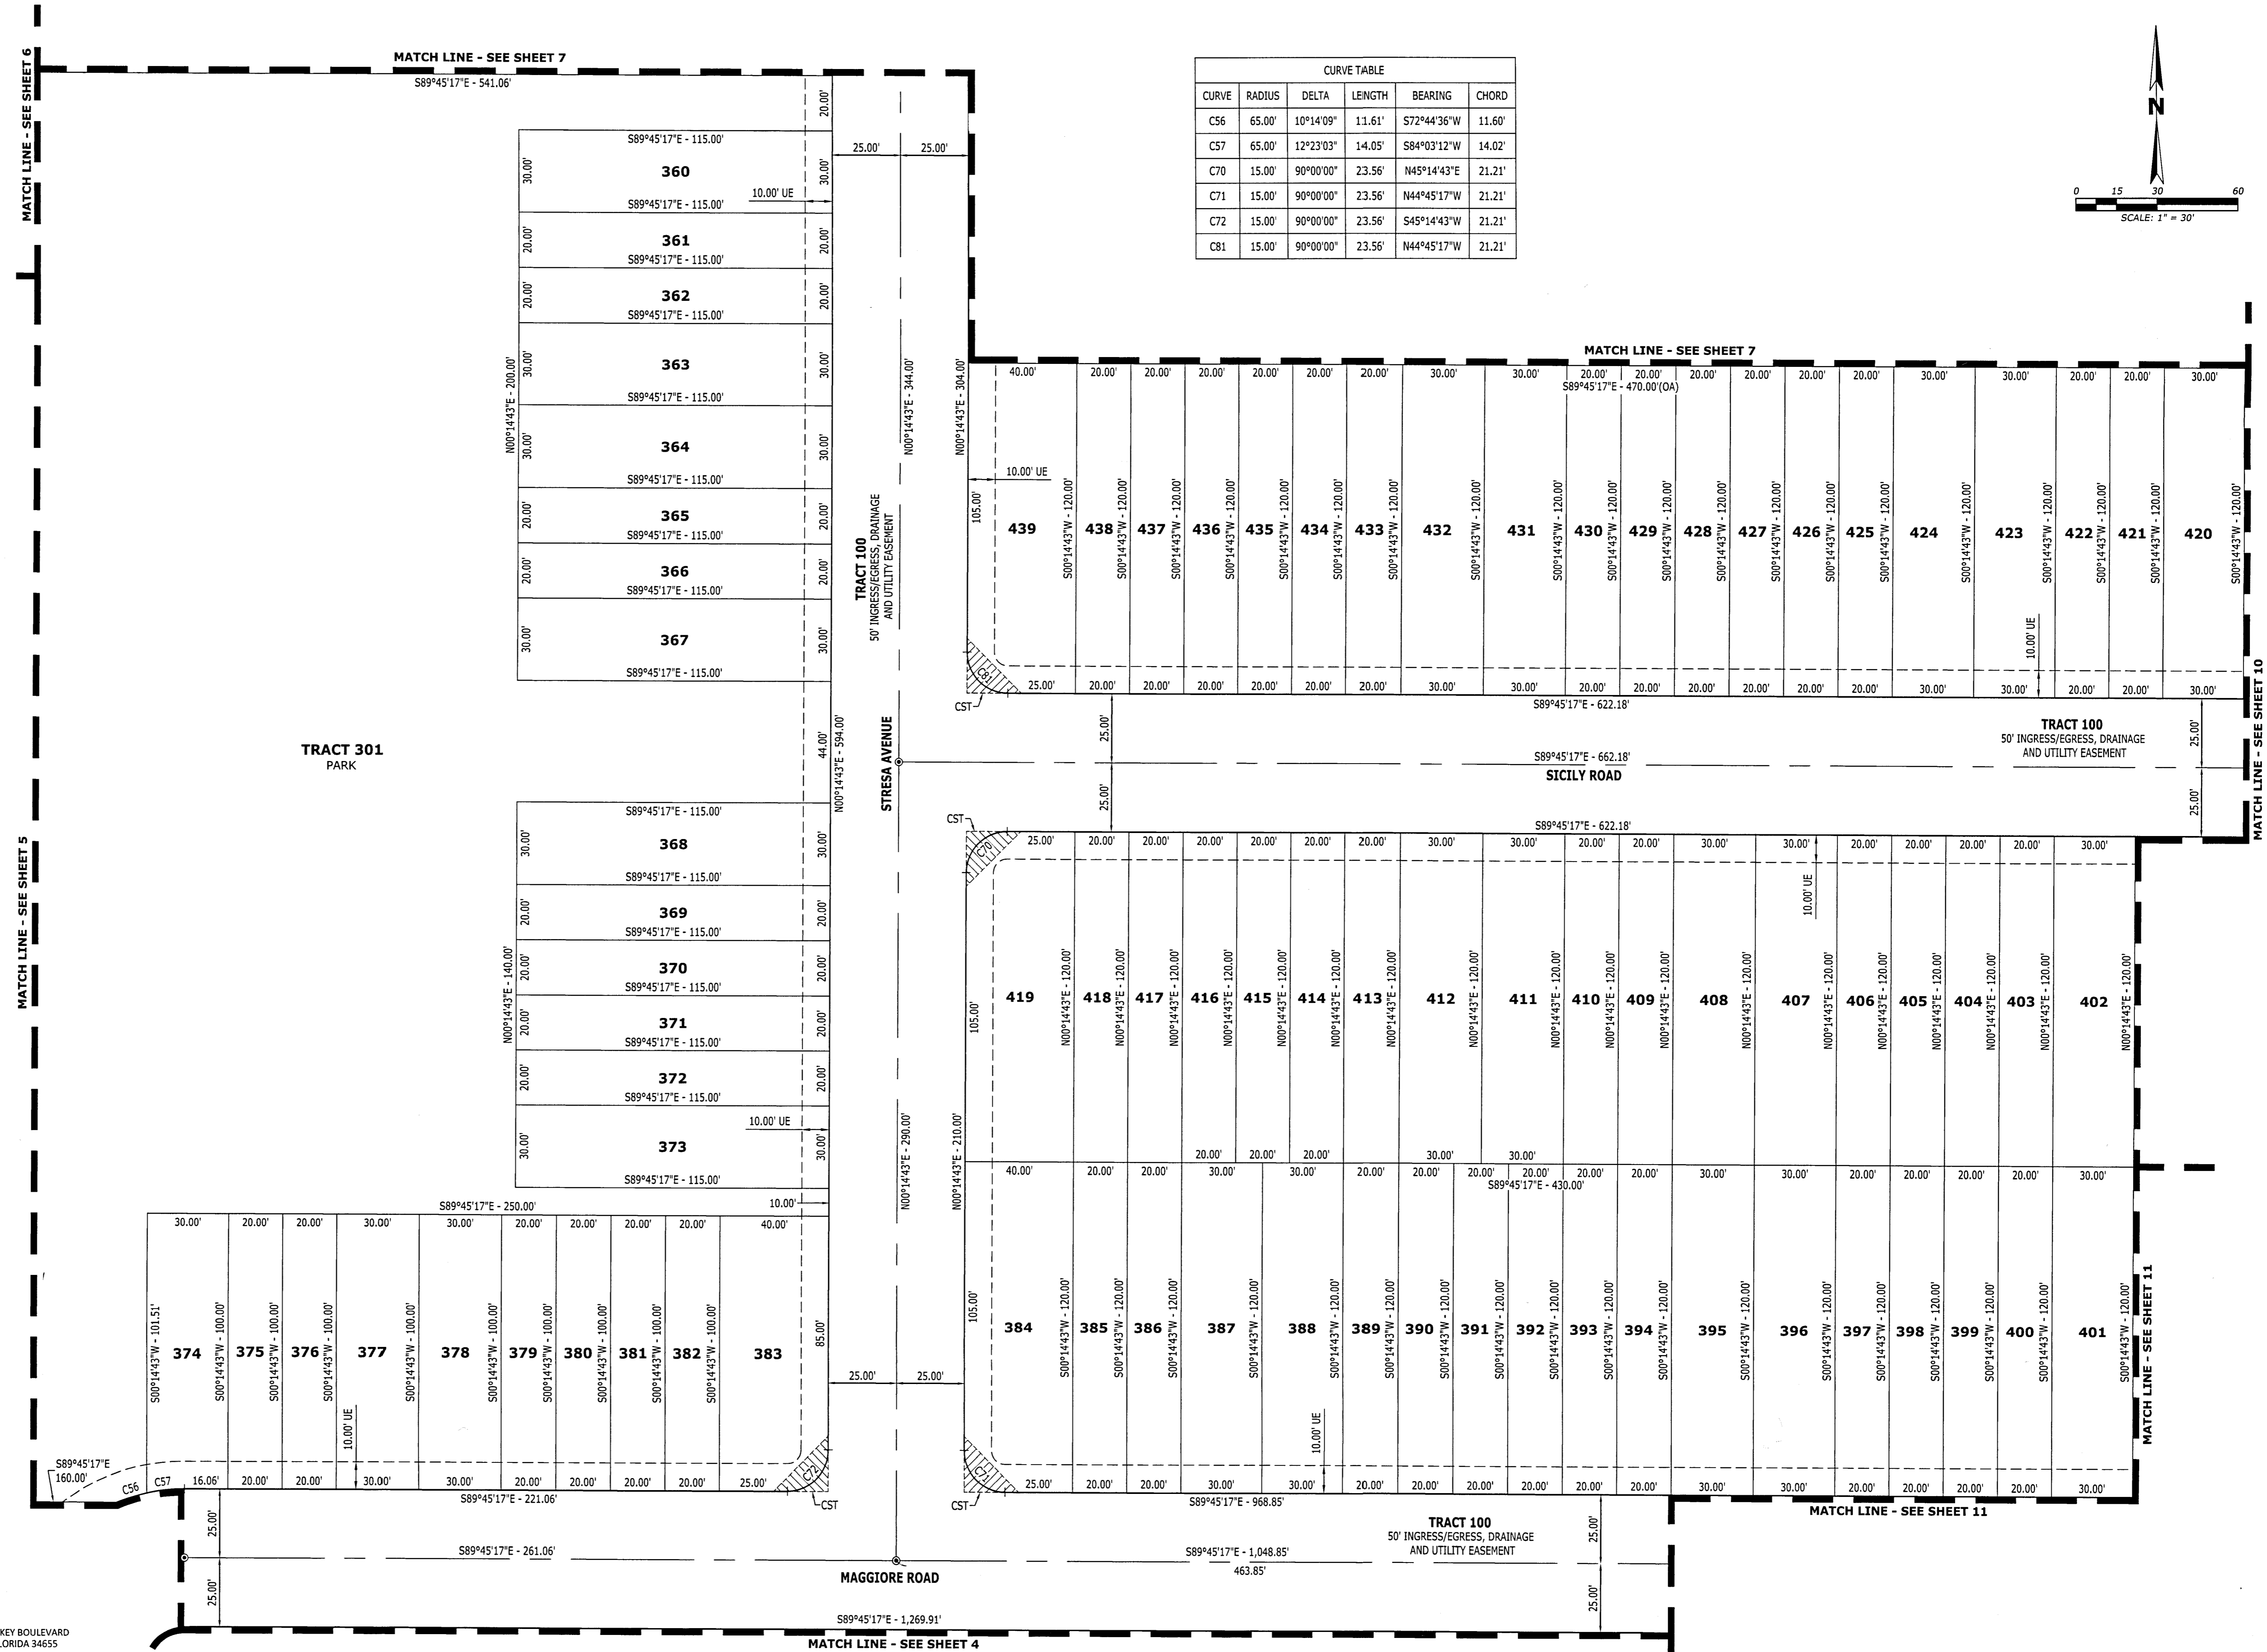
MATCH LINE - SEE SHEET 7

MATCH LINE - SEE SHEET 6

S89°45'17"E - 541.06'

CURVE TABLE

| CURVE | RADIUS | DELTA | LENGTH | BEARING | CHORD |
|---|---|---|---|---|---|
| C56 | 65.00' | 10°14'09" | 11.61' | S72°44'36"W | 11.60' |
| C57 | 65.00' | 12°23'03" | 14.05' | S84°03'12"W | 14.02' |
| C70 | 15.00' | 90°00'00" | 23.56' | N45°14'43"E | 21.21' |
| C71 | 15.00' | 90°00'00" | 23.56' | N44°45'17"W | 21.21' |
| C72 | 15.00' | 90°00'00" | 23.56' | S45°14'43"W | 21.21' |
| C81 | 15.00' | 90°00'00" | 23.56' | N44°45'17"W | 21.21' |

N

0 15 30 60
SCALE: 1" = 30'

360 361 362 363 364 365 366 367 368 369 370 371 372 373

S89°45'17"E - 115.00'

10.00' UE

N00°14'43"E - 200.00'

N00°14'43"E - 140.00'

25.00' 25.00'

N00°14'43"E - 344.00'

N00°14'43"E - 304.00'

TRACT 100
50' INGRESS/EGRESS, DRAINAGE AND UTILITY EASEMENT

MATCH LINE - SEE SHEET 7

S89°45'17"E - 470.00'(OA)

439 438 437 436 435 434 433 432 431 430 429 428 427 426 425 424 423 422 421 420

S00°14'43"W - 120.00'

105.00'

10.00' UE

C81

CST

25.00' 20.00' 30.00'

S89°45'17"E - 622.18'

TRACT 301
PARK

44.00'

N00°14'43"E - 594.00'

STRESA AVENUE

TRACT 100
50' INGRESS/EGRESS, DRAINAGE AND UTILITY EASEMENT

S89°45'17"E - 662.18'

SICILY ROAD

MATCH LINE - SEE SHEET 10

S89°45'17"E - 622.18'

CST

C70

419 418 417 416 415 414 413 412 411 410 409 408 407 406 405 404 403 402

N00°14'43"E - 120.00'

N00°14'43"E - 290.00'

N00°14'43"E - 210.00'

S89°45'17"E - 430.00'

384 385 386 387 388 389 390 391 392 393 394 395 396 397 398 399 400 401

S00°14'43"W - 120.00'

MATCH LINE - SEE SHEET 11

MATCH LINE - SEE SHEET 5

S89°45'17"E - 250.00'

10.00'

374 375 376 377 378 379 380 381 382 383

S00°14'43"W - 101.51'

S00°14'43"W - 100.00'

85.00'

10.00' UE

S89°45'17"E
160.00'

C56 C57 16.06'

S89°45'17"E - 221.06'

C72

CST

25.00' 25.00'

C71

CST

S89°45'17"E - 968.85'

MATCH LINE - SEE SHEET 11

TRACT 100
50' INGRESS/EGRESS, DRAINAGE AND UTILITY EASEMENT

S89°45'17"E - 261.06'

S89°45'17"E - 1,048.85'

463.85'

MAGGIORE ROAD

S89°45'17"E - 1,269.91'

MATCH LINE - SEE SHEET 4

KEY BOULEVARD
LORIDA 34655